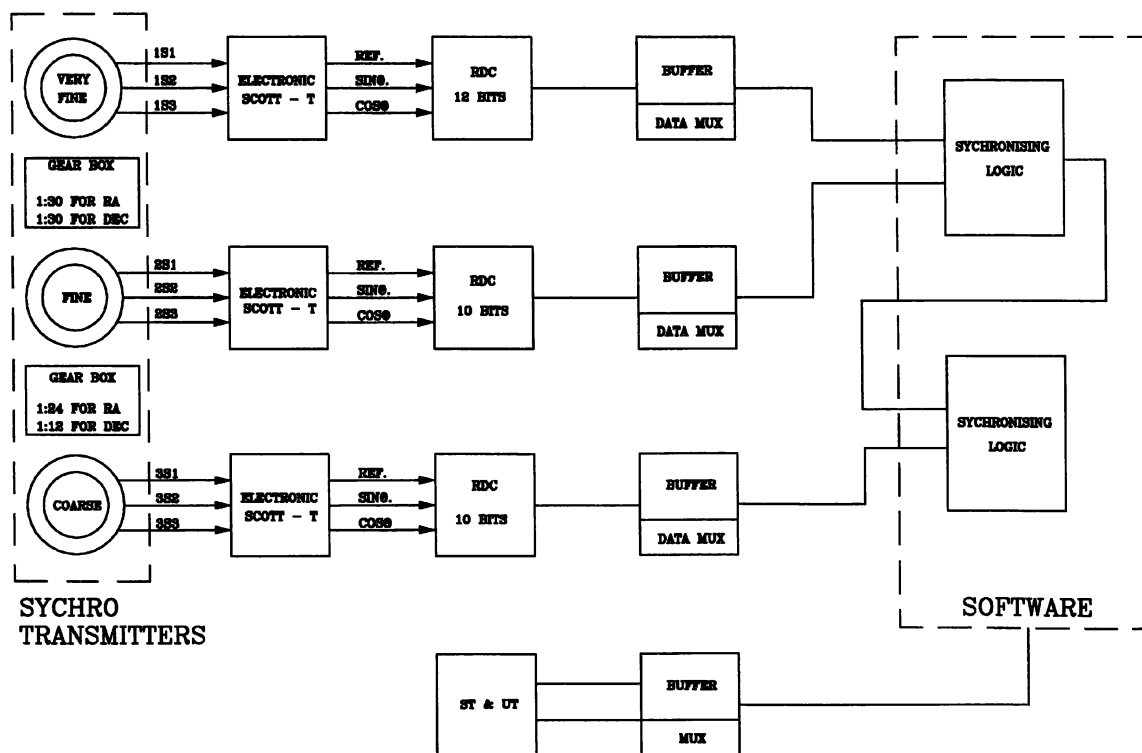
VERY FINE

1S1
1S2
1S3

ELECTRONIC SCOTT – T

REF.
SINΘ.
COSΘ

RDC 12 BITS

BUFFER
DATA MUX

GEAR BOX
1:30 FOR RA
1:30 FOR DEC

FINE

2S1
2S2
2S3

ELECTRONIC SCOTT – T

REF.
SINΘ.
COSΘ

RDC 10 BITS

BUFFER
DATA MUX

GEAR BOX
1:24 FOR RA
1:12 FOR DEC

COARSE

3S1
3S2
3S3

ELECTRONIC SCOTT – T

REF.
SINΘ.
COSΘ

RDC 10 BITS

BUFFER
DATA MUX

SYCHRONISING LOGIC

SYCHRONISING LOGIC

SYCHRO TRANSMITTERS

SOFTWARE

ST & UT

BUFFER
MUX